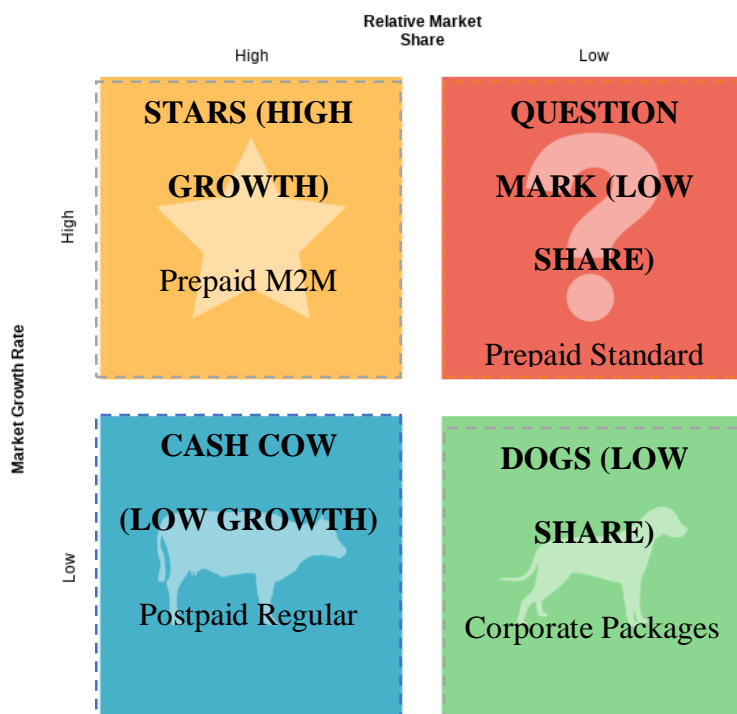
Relative Market Share

High

Low

Market Growth Rate

High

STARS (HIGH GROWTH)

Prepaid M2M

QUESTION MARK (LOW SHARE)

Prepaid Standard

Low

CASH COW (LOW GROWTH)

Postpaid Regular

DOGS (LOW SHARE)

Corporate Packages